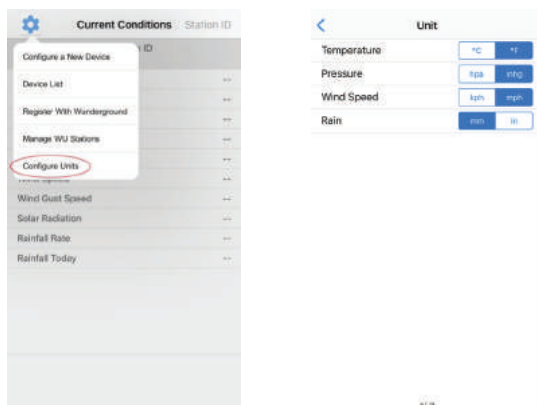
Current Conditions Station ID

ID

Configure a New Device

Device List

Register With Wunderground

Manage WU Stations

Configure Units

--
--
--
--
--
--
--

Wind Gust Speed --
Solar Radiation --
Rainfall Rate --
Rainfall Today --

<

Unit

Temperature °C °F
Pressure hpa inhg
Wind Speed kph mph
Rain mm in

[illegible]